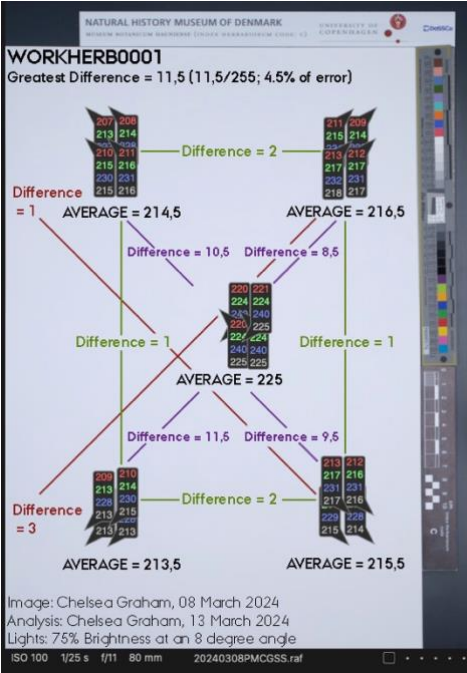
NATURAL HISTORY MUSEUM OF DENMARK
MUSEUM BOTANICUM HAUNIENSE (INDEX HERBARIORUM CODE: C)
UNIVERSITY OF COPENHAGEN

WORKHERB0001
Greatest Difference = 11,5 (11,5/255; 4.5% of error)

207 208
213 214
210 211
215 216
230 231
215 216
AVERAGE = 214,5

Difference = 2

211 209
215 214
213 212
217 217
232 231
218 217
AVERAGE = 216,5

Difference = 1

Difference = 10,5

Difference = 8,5

220 221
224 224
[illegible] 240
220 225
224 224
240 240
225 225
AVERAGE = 225

Difference = 1

Difference = 1

Difference = 11,5

Difference = 9,5

209 210
213 214
229 230
213 215
213 213
AVERAGE = 213,5

Difference = 2

Difference = 3

213 212
217 216
231 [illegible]
217 216
229 228
215 214
AVERAGE = 215,5

Image: Chelsea Graham, 08 March 2024
Analysis: Chelsea Graham, 13 March 2024
Lights: 75% Brightness at an 8 degree angle

ISO 100 1/25 s f/11 80 mm 20240308PMCGSS.raf